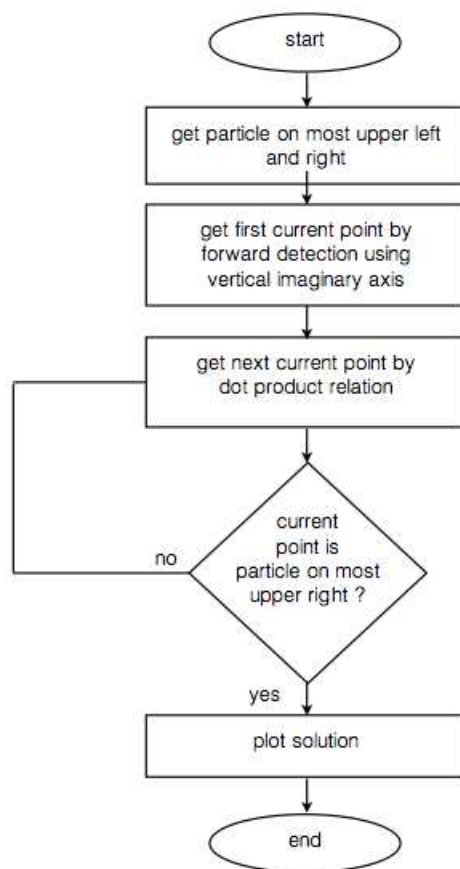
start

get particle on most upper left and right

get first current point by forward detection using vertical imaginary axis

get next current point by dot product relation

current point is particle on most upper right ?

no

yes

plot solution

end